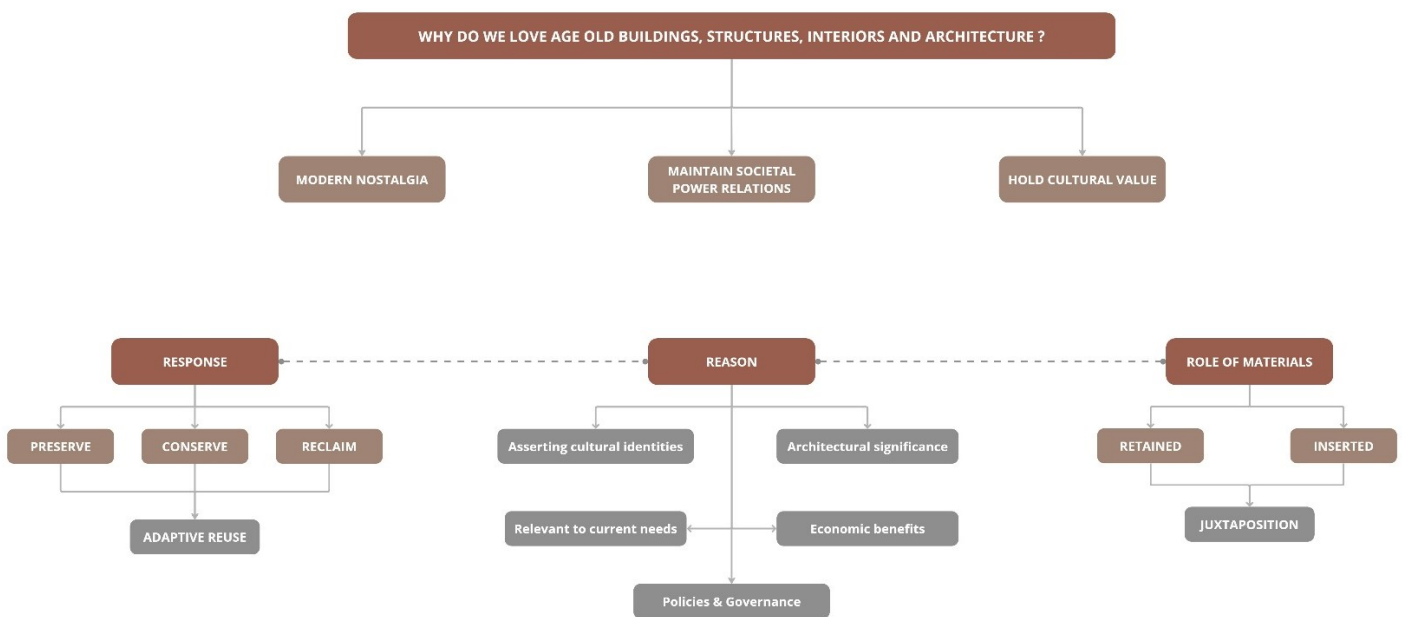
WHY DO WE LOVE AGE OLD BUILDINGS, STRUCTURES, INTERIORS AND ARCHITECTURE ?

MODERN NOSTALGIA

MAINTAIN SOCIETAL POWER RELATIONS

HOLD CULTURAL VALUE

RESPONSE

REASON

ROLE OF MATERIALS

PRESERVE

CONSERVE

RECLAIM

ADAPTIVE REUSE

Asserting cultural identities

Architectural significance

Relevant to current needs

Economic benefits

Policies & Governance

RETAINED

INSERTED

JUXTAPOSITION